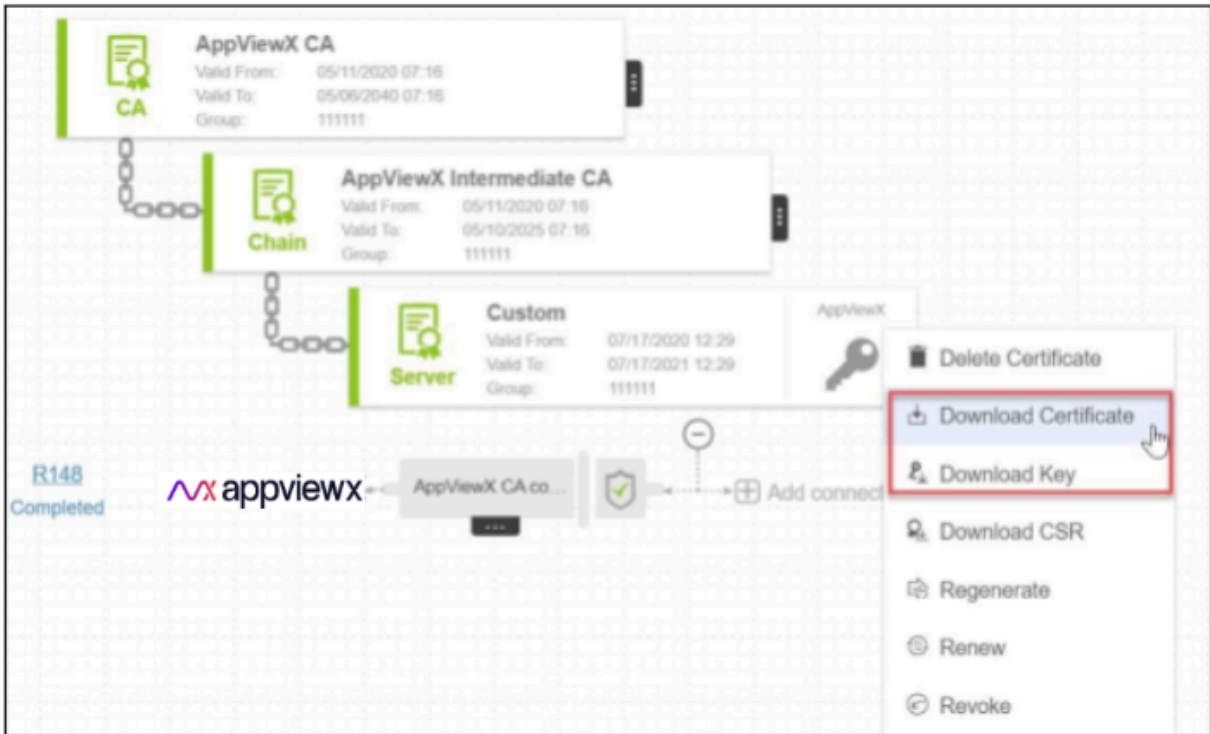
CA

AppViewX CA

Valid From: 05/11/2020 07:16

Valid To: 05/06/2040 07:16

Group: 111111

Chain

AppViewX Intermediate CA

Valid From: 05/11/2020 07:16

Valid To: 05/10/2025 07:16

Group: 111111

Server

Custom

Valid From: 07/17/2020 12:29

Valid To: 07/17/2021 12:29

Group: 111111

AppViewX

Delete Certificate

Download Certificate

Download Key

Download CSR

Regenerate

Renew

Revoke

R148

Completed

appviewx

AppViewX CA co...

Add connect